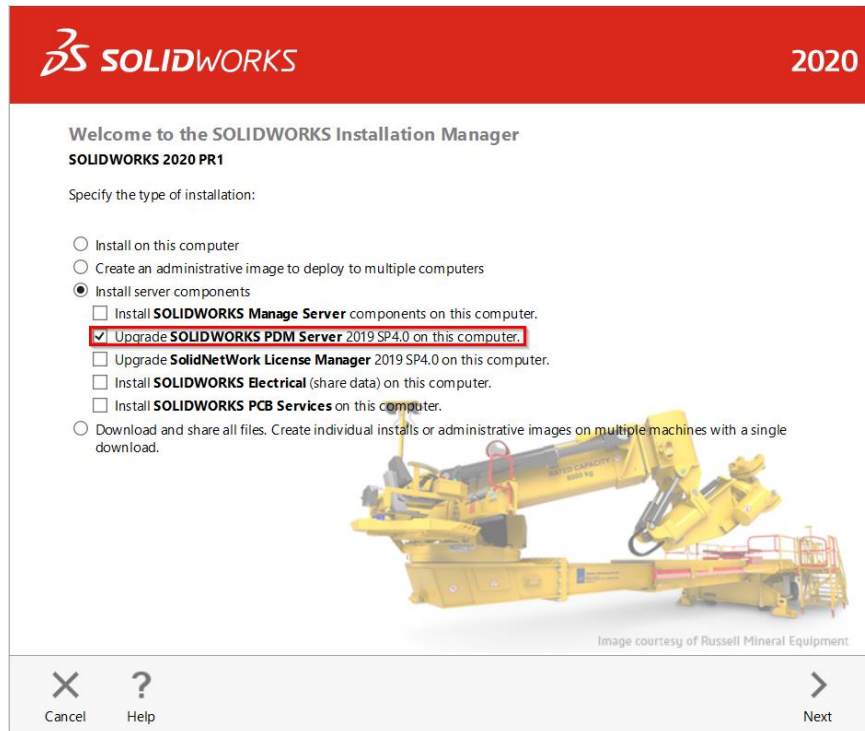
SOLIDWORKS 2020

Welcome to the SOLIDWORKS Installation Manager
SOLIDWORKS 2020 PR1

Specify the type of installation:

Install on this computer
Create an administrative image to deploy to multiple computers
Install server components
Install SOLIDWORKS Manage Server components on this computer.
Upgrade SOLIDWORKS PDM Server 2019 SP4.0 on this computer.
Upgrade SolidNetWork License Manager 2019 SP4.0 on this computer.
Install SOLIDWORKS Electrical (share data) on this computer.
Install SOLIDWORKS PCB Services on this computer.
Download and share all files. Create individual installs or administrative images on multiple machines with a single download.

Image courtesy of Russell Mineral Equipment

Cancel
Help
Next